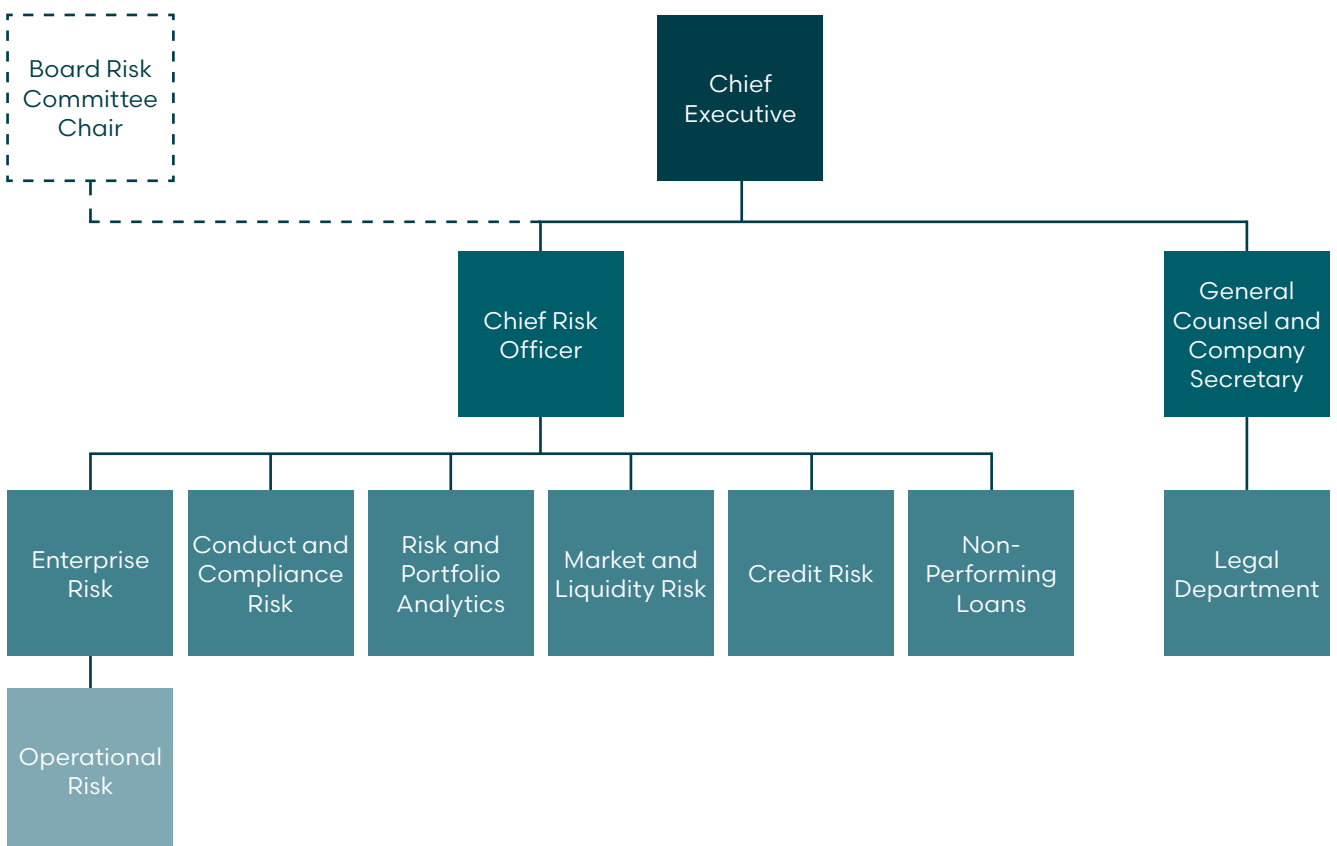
Board Risk Committee Chair

Chief Executive

Chief Risk Officer

General Counsel and Company Secretary

Enterprise Risk

Conduct and Compliance Risk

Risk and Portfolio Analytics

Market and Liquidity Risk

Credit Risk

Non-Performing Loans

Legal Department

Operational Risk